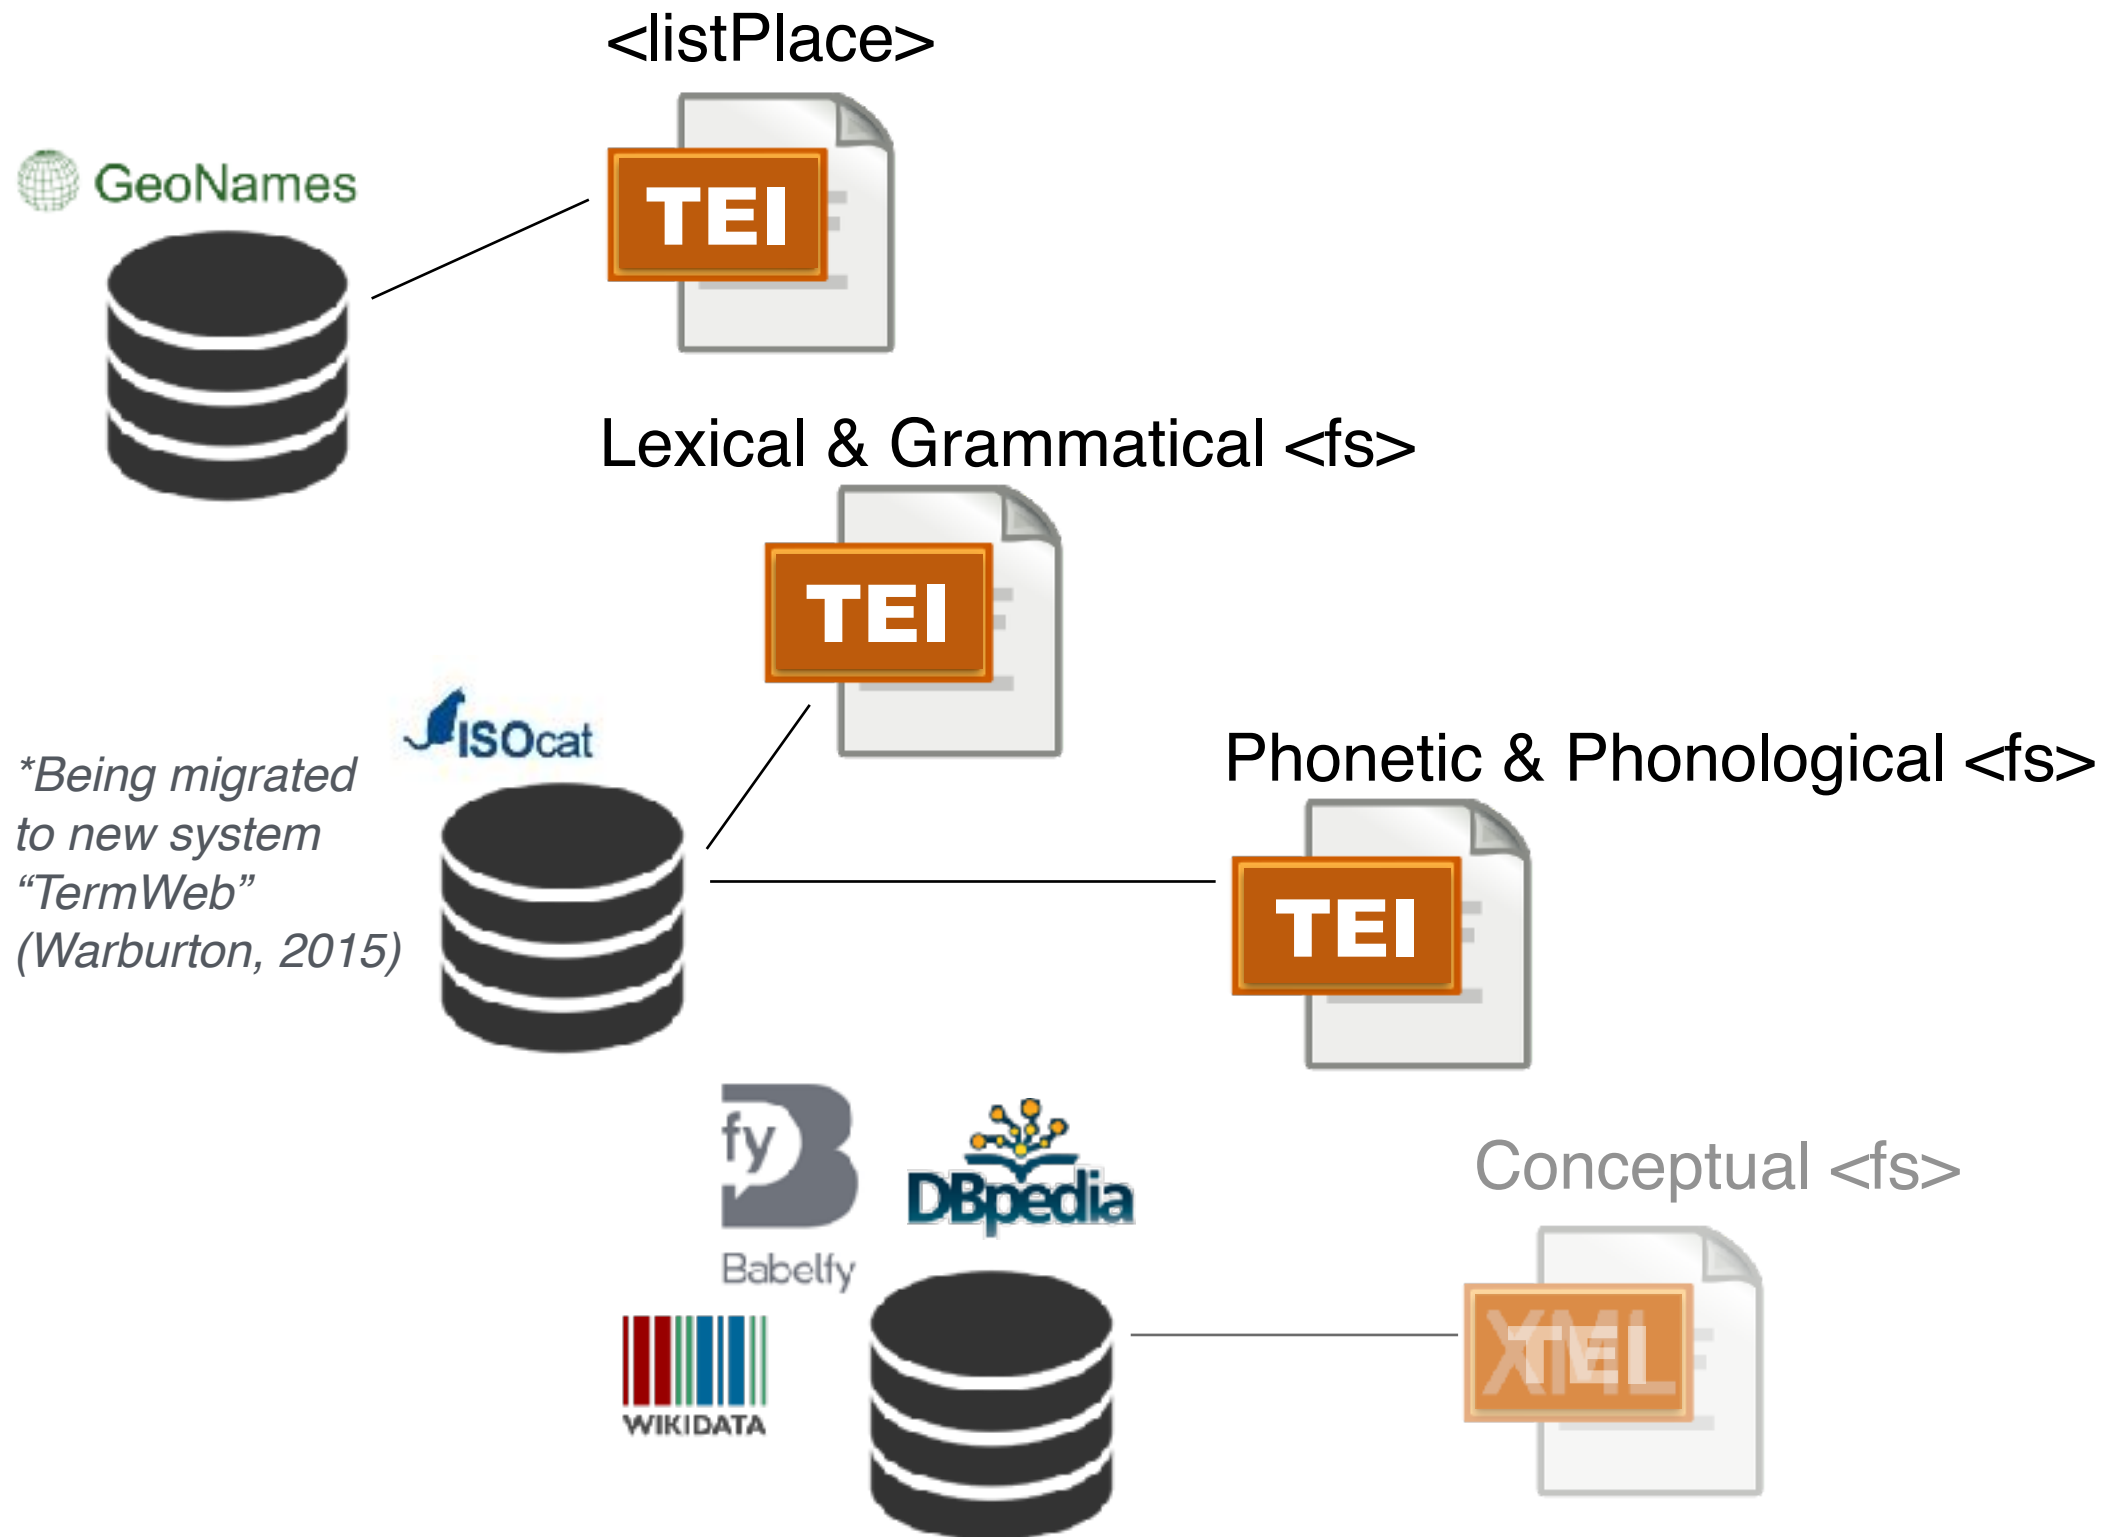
<listPlace>

GeoNames

TEI

Lexical & Grammatical <fs>

TEI

ISOcat

*Being migrated to new system "TermWeb" (Warburton, 2015)

Phonetic & Phonological <fs>

TEI

fy

Babelfy

DBpedia

WIKIDATA

Conceptual <fs>

XML TEI